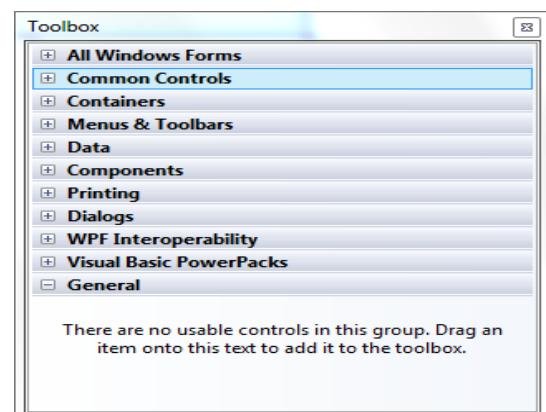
Toolbox

⊞ All Windows Forms
⊞ Common Controls
⊞ Containers
⊞ Menus & Toolbars
⊞ Data
⊞ Components
⊞ Printing
⊞ Dialogs
⊞ WPF Interoperability
⊞ Visual Basic PowerPacks
⊟ General

There are no usable controls in this group. Drag an item onto this text to add it to the toolbox.